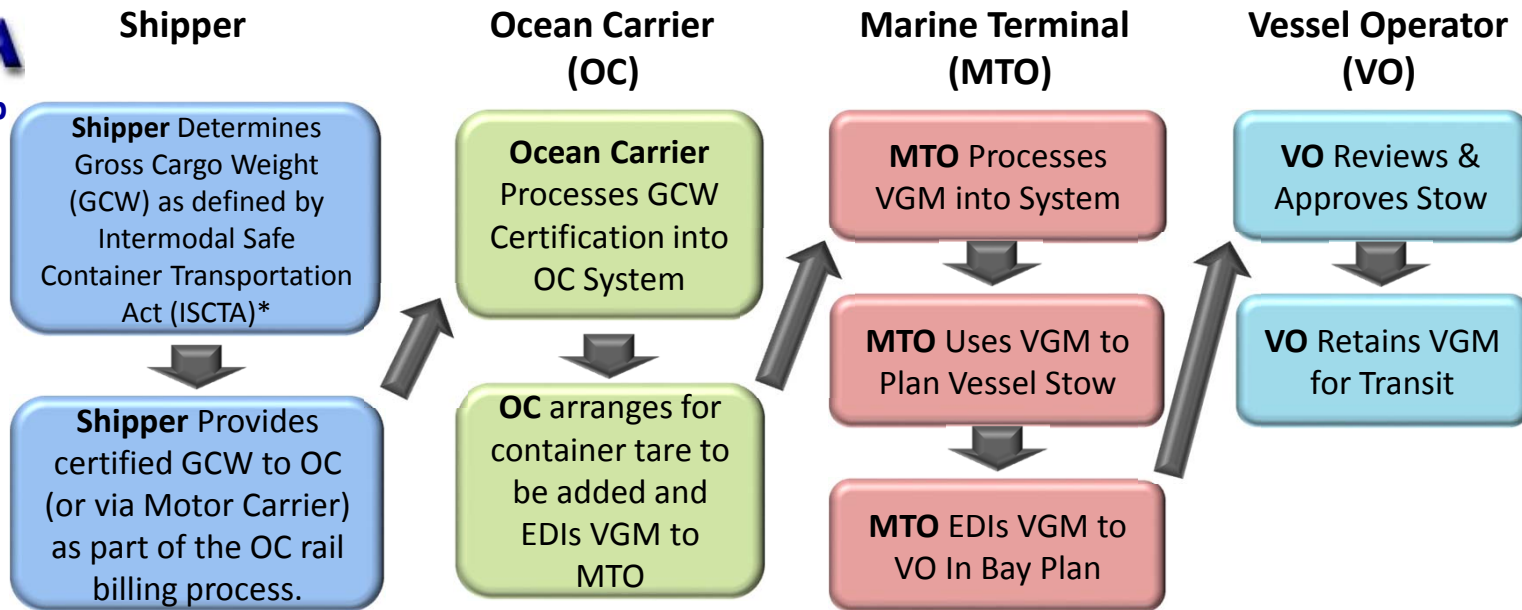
Shipper

Shipper Determines Gross Cargo Weight (GCW) as defined by Intermodal Safe Container Transportation Act (ISCTA)*

Shipper Provides certified GCW to OC (or via Motor Carrier) as part of the OC rail billing process.

Ocean Carrier (OC)

Ocean Carrier Processes GCW Certification into OC System

OC arranges for container tare to be added and EDIs VGM to MTO

Marine Terminal (MTO)

MTO Processes VGM into System

MTO Uses VGM to Plan Vessel Stow

MTO EDIs VGM to VO In Bay Plan

Vessel Operator (VO)

VO Reviews & Approves Stow

VO Retains VGM for Transit